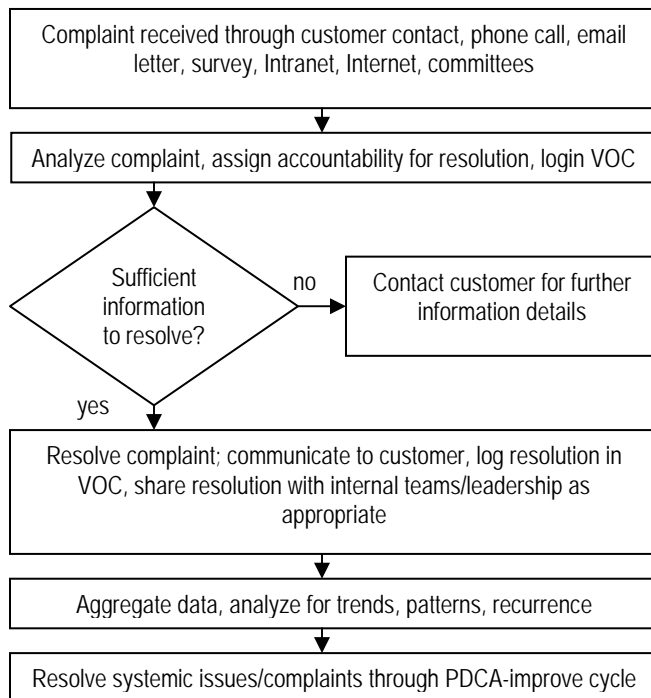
Complaint received through customer contact, phone call, email letter, survey, Intranet, Internet, committees

Analyze complaint, assign accountability for resolution, login VOC

Sufficient information to resolve?

no

Contact customer for further information details

yes

Resolve complaint; communicate to customer, log resolution in VOC, share resolution with internal teams/leadership as appropriate

Aggregate data, analyze for trends, patterns, recurrence

Resolve systemic issues/complaints through PDCA-improve cycle